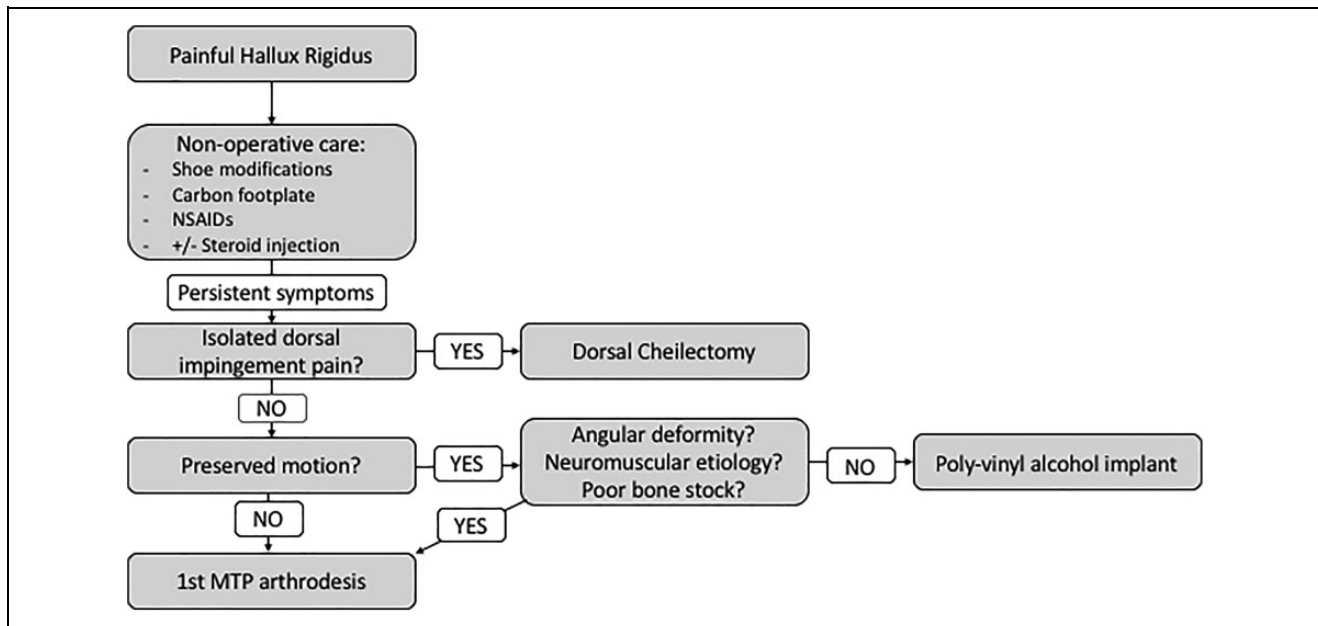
Painful Hallux Rigidus

Non-operative care:
- Shoe modifications
- Carbon footplate
- NSAIDs
- +/- Steroid injection

Persistent symptoms

Isolated dorsal impingement pain?

YES

Dorsal Cheilectomy

NO

Preserved motion?

YES

Angular deformity? Neuromuscular etiology? Poor bone stock?

NO

Poly-vinyl alcohol implant

NO

YES

1st MTP arthrodesis